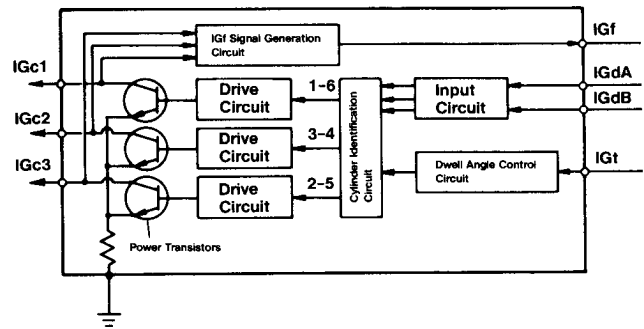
IGf Signal Generation Circuit

IGf

IGc1

IGdA

IGdB

IGc2

IGc3

IGt

Drive Circuit

Drive Circuit

Drive Circuit

1-6

3-4

2-5

Cylinder Identification Circuit

Input Circuit

Dwell Angle Control Circuit

Power Transistors